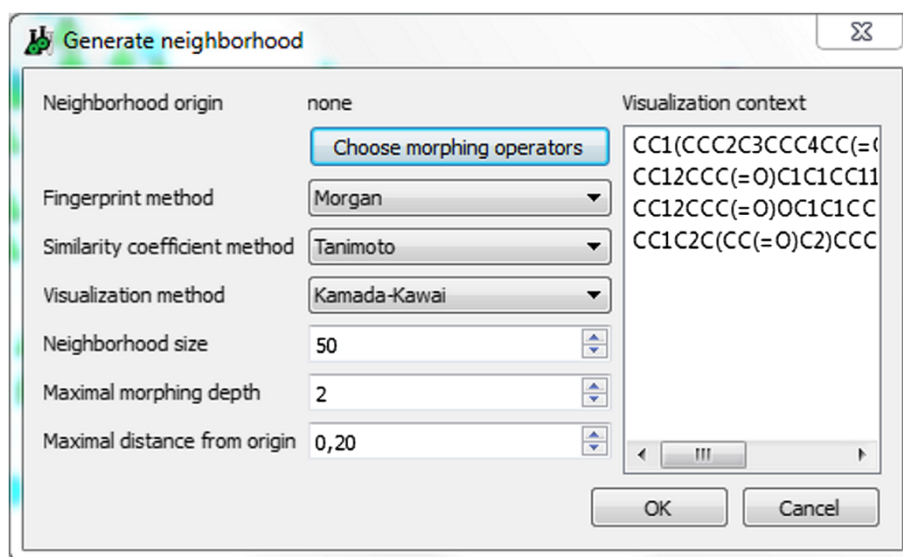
Generate neighborhood

Neighborhood origin none

Choose morphing operators

Fingerprint method Morgan

Similarity coefficient method Tanimoto

Visualization method Kamada-Kawai

Neighborhood size 50

Maximal morphing depth 2

Maximal distance from origin 0,20

Visualization context

CC1(CCC2C3CCC4CC(=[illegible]
CC12CCC(=O)C1C1CC11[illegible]
CC12CCC(=O)OC1C1CC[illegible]
CC1C2C(CC(=O)C2)CCC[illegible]

OK Cancel